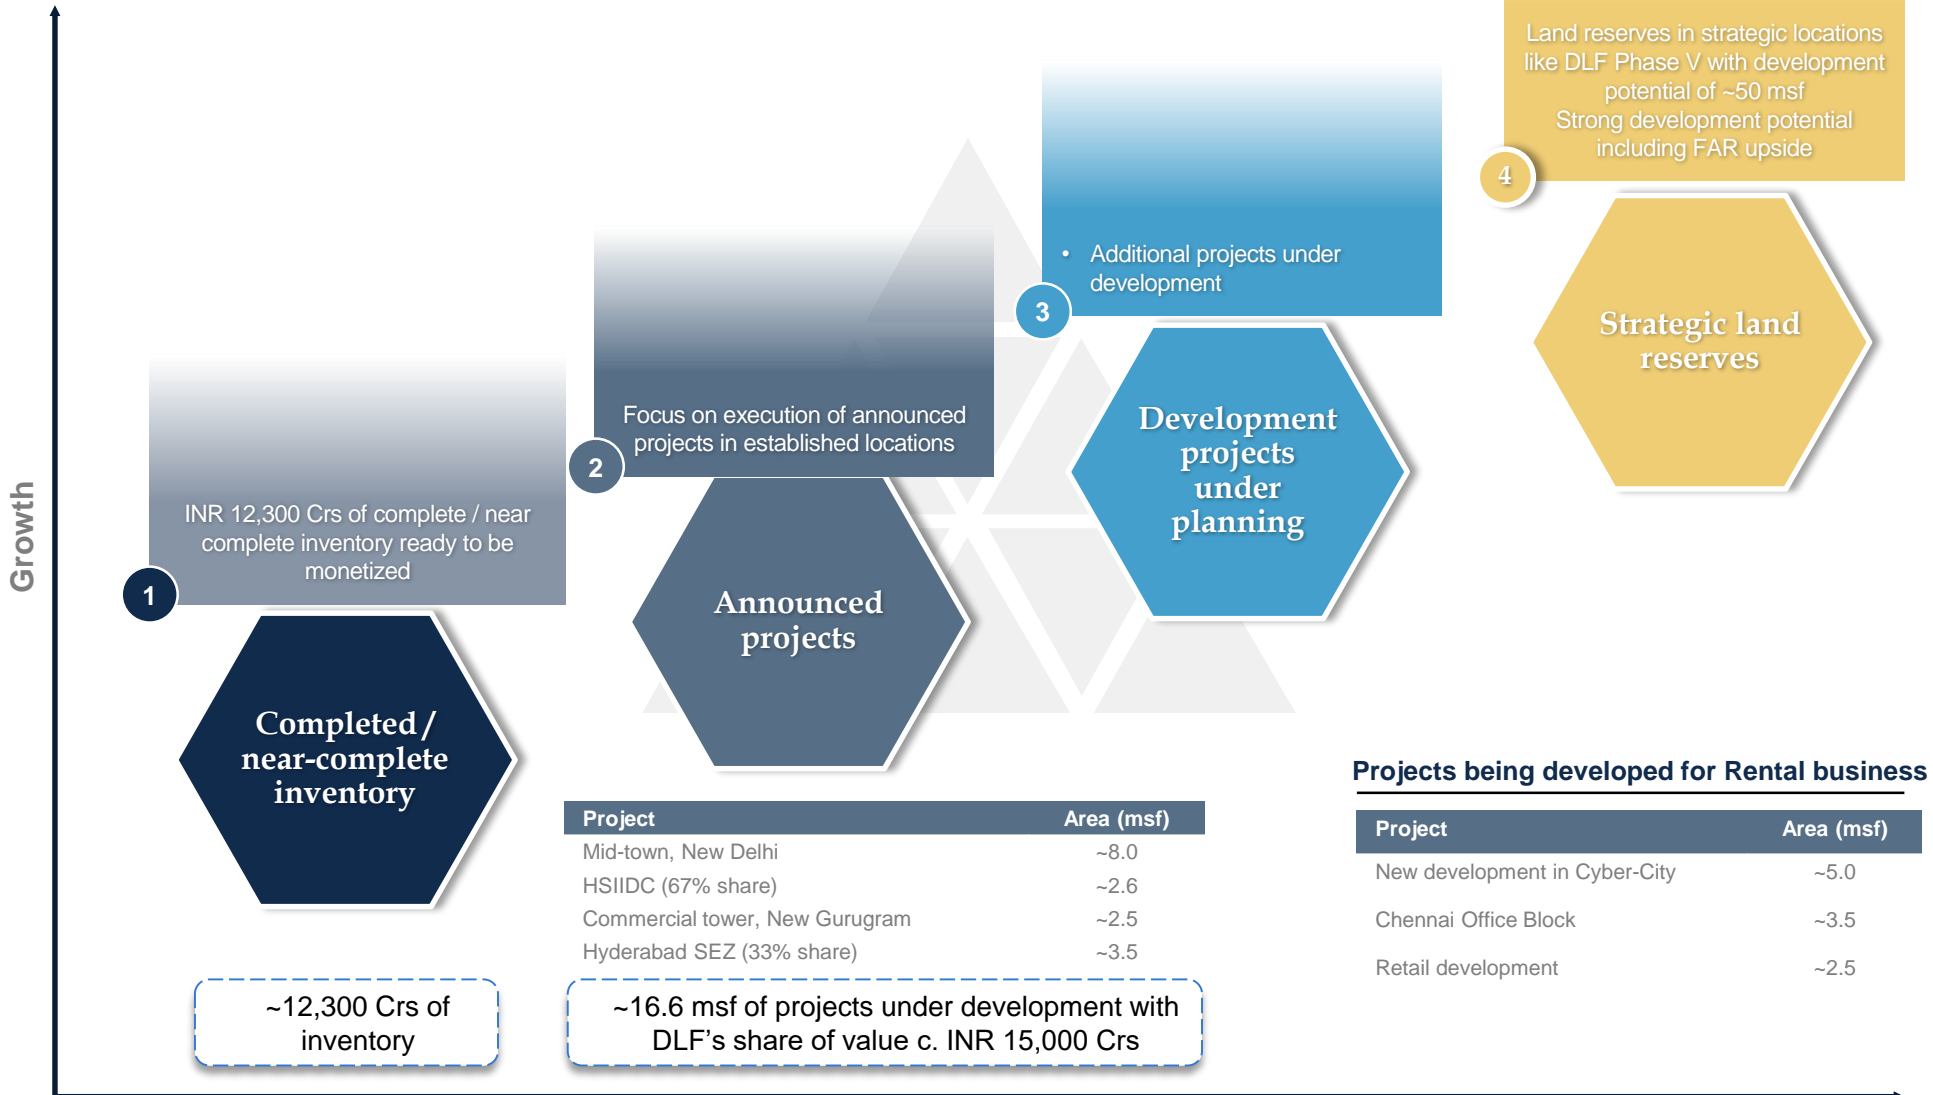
Growth

Land reserves in strategic locations like DLF Phase V with development potential of ~50 msf
Strong development potential including FAR upside

4

Strategic land reserves

• Additional projects under development

3

Development projects under planning

Focus on execution of announced projects in established locations

2

Announced projects

INR 12,300 Crs of complete / near complete inventory ready to be monetized

1

Completed / near-complete inventory

| Project | Area (msf) |
|---|---|
| Mid-town, New Delhi | ~8.0 |
| HSIIDC (67% share) | ~2.6 |
| Commercial tower, New Gurugram | ~2.5 |
| Hyderabad SEZ (33% share) | ~3.5 |

Projects being developed for Rental business

| Project | Area (msf) |
|---|---|
| New development in Cyber-City | ~5.0 |
| Chennai Office Block | ~3.5 |
| Retail development | ~2.5 |

~12,300 Crs of inventory

~16.6 msf of projects under development with DLF's share of value c. INR 15,000 Crs